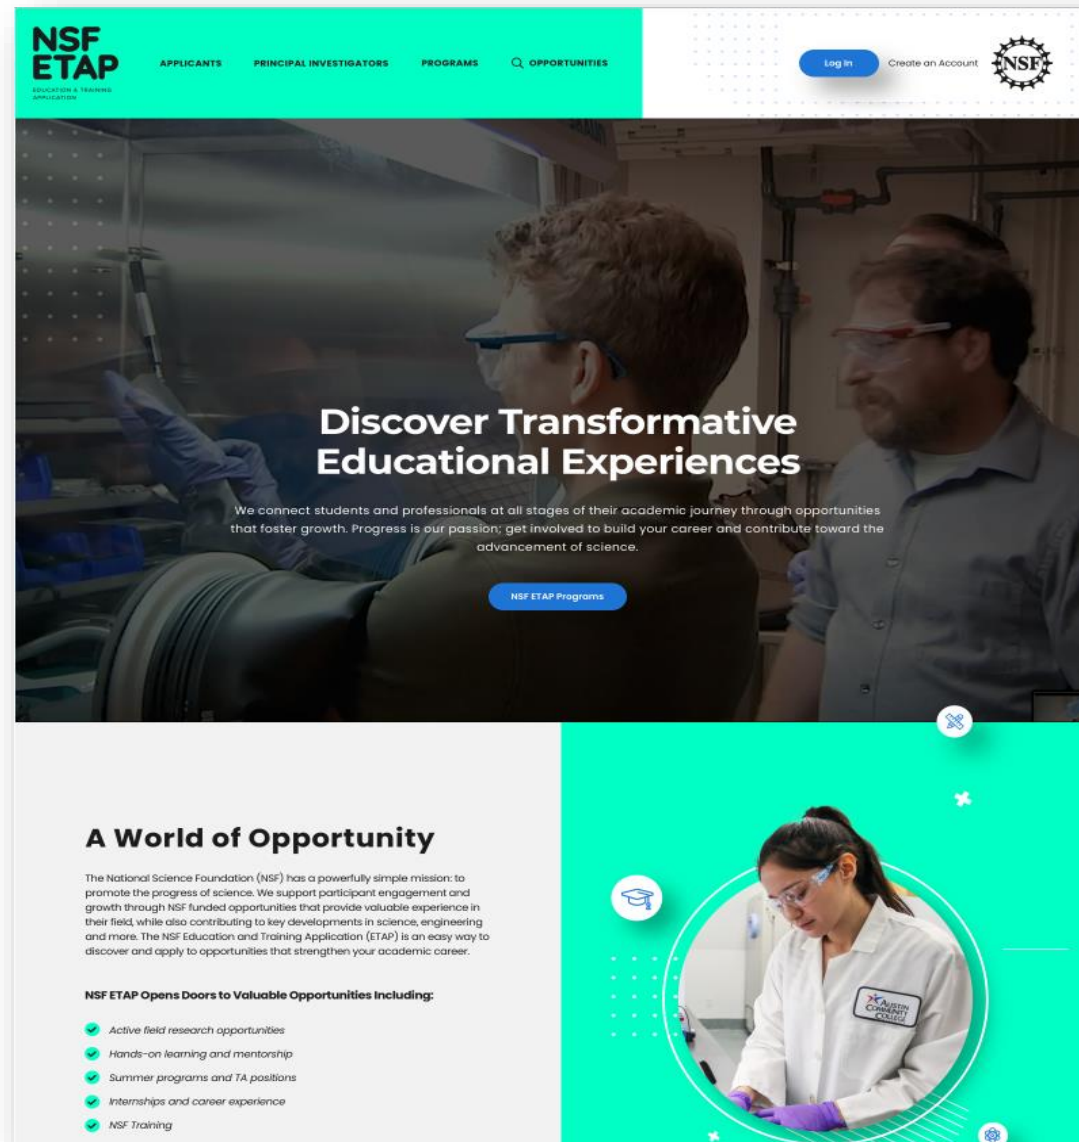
NSF ETAP
EDUCATION & TRAINING APPLICATION

APPLICANTS PRINCIPAL INVESTIGATORS PROGRAMS OPPORTUNITIES

Log In Create an Account

NSF

Discover Transformative Educational Experiences

We connect students and professionals at all stages of their academic journey through opportunities that foster growth. Progress is our passion; get involved to build your career and contribute toward the advancement of science.

NSF ETAP Programs

A World of Opportunity

The National Science Foundation (NSF) has a powerfully simple mission: to promote the progress of science. We support participant engagement and growth through NSF funded opportunities that provide valuable experience in their field, while also contributing to key developments in science, engineering and more. The NSF Education and Training Application (ETAP) is an easy way to discover and apply to opportunities that strengthen your academic career.

NSF ETAP Opens Doors to Valuable Opportunities Including:

Active field research opportunities
Hands-on learning and mentorship
Summer programs and TA positions
Internships and career experience
NSF Training

AUSTIN COMMUNITY COLLEGE